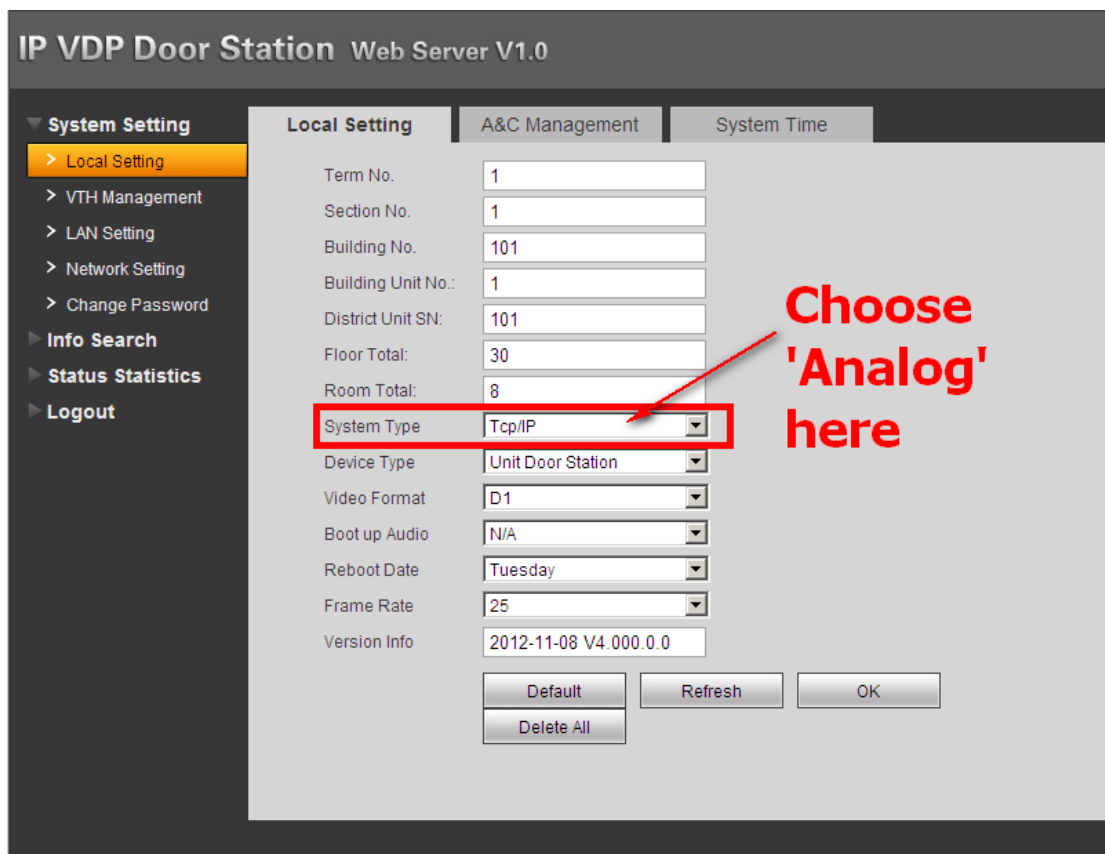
IP VDP Door Station Web Server V1.0

System Setting
> Local Setting
> VTH Management
> LAN Setting
> Network Setting
> Change Password
Info Search
Status Statistics
Logout

Local Setting | A&C Management | System Time

| | |
|---|---|
| Term No. | 1 |
| Section No. | 1 |
| Building No. | 101 |
| Building Unit No.: | 1 |
| District Unit SN: | 101 |
| Floor Total: | 30 |
| Room Total: | 8 |
| System Type | Tcp/IP |
| Device Type | Unit Door Station |
| Video Format | D1 |
| Boot up Audio | N/A |
| Reboot Date | Tuesday |
| Frame Rate | 25 |
| Version Info | 2012-11-08 V4.000.0.0 |

Default Refresh OK
Delete All

Choose 'Analog' here